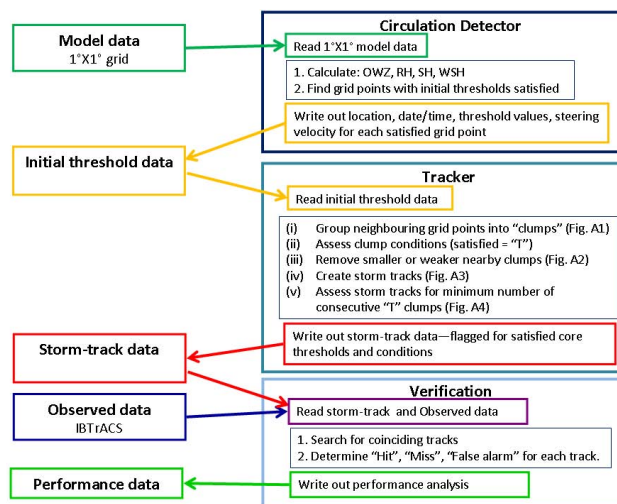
Model data
1°X1° grid

Circulation Detector

Read 1°X1° model data

1. Calculate: OWZ, RH, SH, WSH
2. Find grid points with initial thresholds satisfied

Write out location, date/time, threshold values, steering velocity for each satisfied grid point

Initial threshold data

Tracker

Read initial threshold data

(i) Group neighbouring grid points into "clumps" (Fig. A1)
(ii) Assess clump conditions (satisfied = "T")
(iii) Remove smaller or weaker nearby clumps (Fig. A2)
(iv) Create storm tracks (Fig. A3)
(v) Assess storm tracks for minimum number of consecutive "T" clumps (Fig. A4)

Write out storm-track data—flagged for satisfied core thresholds and conditions

Storm-track data

Verification

Observed data
IBTrACS

Read storm-track and Observed data

1. Search for coinciding tracks
2. Determine "Hit", "Miss", "False alarm" for each track.

Performance data

Write out performance analysis